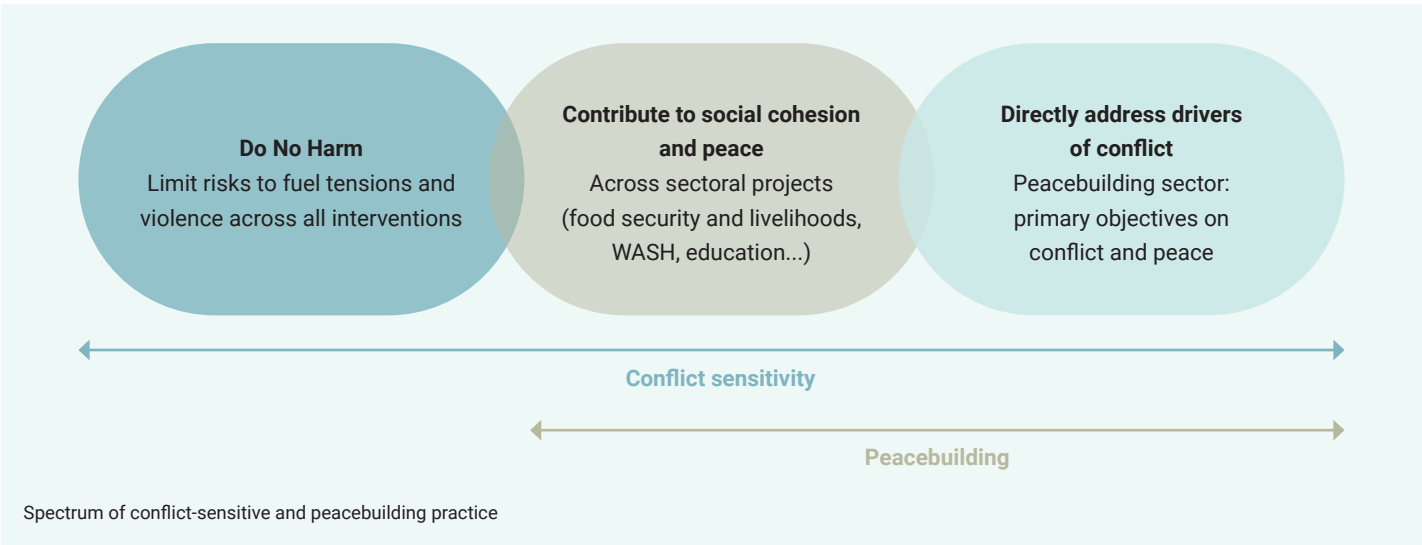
**Do No Harm**
Limit risks to fuel tensions and violence across all interventions

**Contribute to social cohesion and peace**
Across sectoral projects (food security and livelihoods, WASH, education...)

**Directly address drivers of conflict**
Peacebuilding sector: primary objectives on conflict and peace

Conflict sensitivity

Peacebuilding

Spectrum of conflict-sensitive and peacebuilding practice